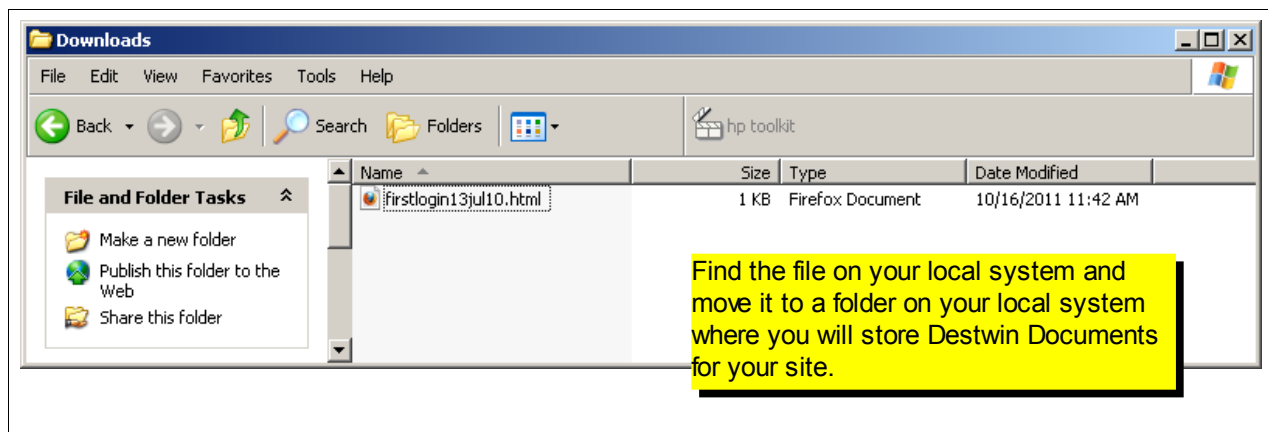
Downloads

File Edit View Favorites Tools Help

Back Search Folders

hp toolkit

File and Folder Tasks

Make a new folder

Publish this folder to the Web

Share this folder

| Name | Size | Type | Date Modified |
|---|---|---|---|
| firstlogin13jul10.html | 1 KB | Firefox Document | 10/16/2011 11:42 AM |

Find the file on your local system and move it to a folder on your local system where you will store Destwin Documents for your site.